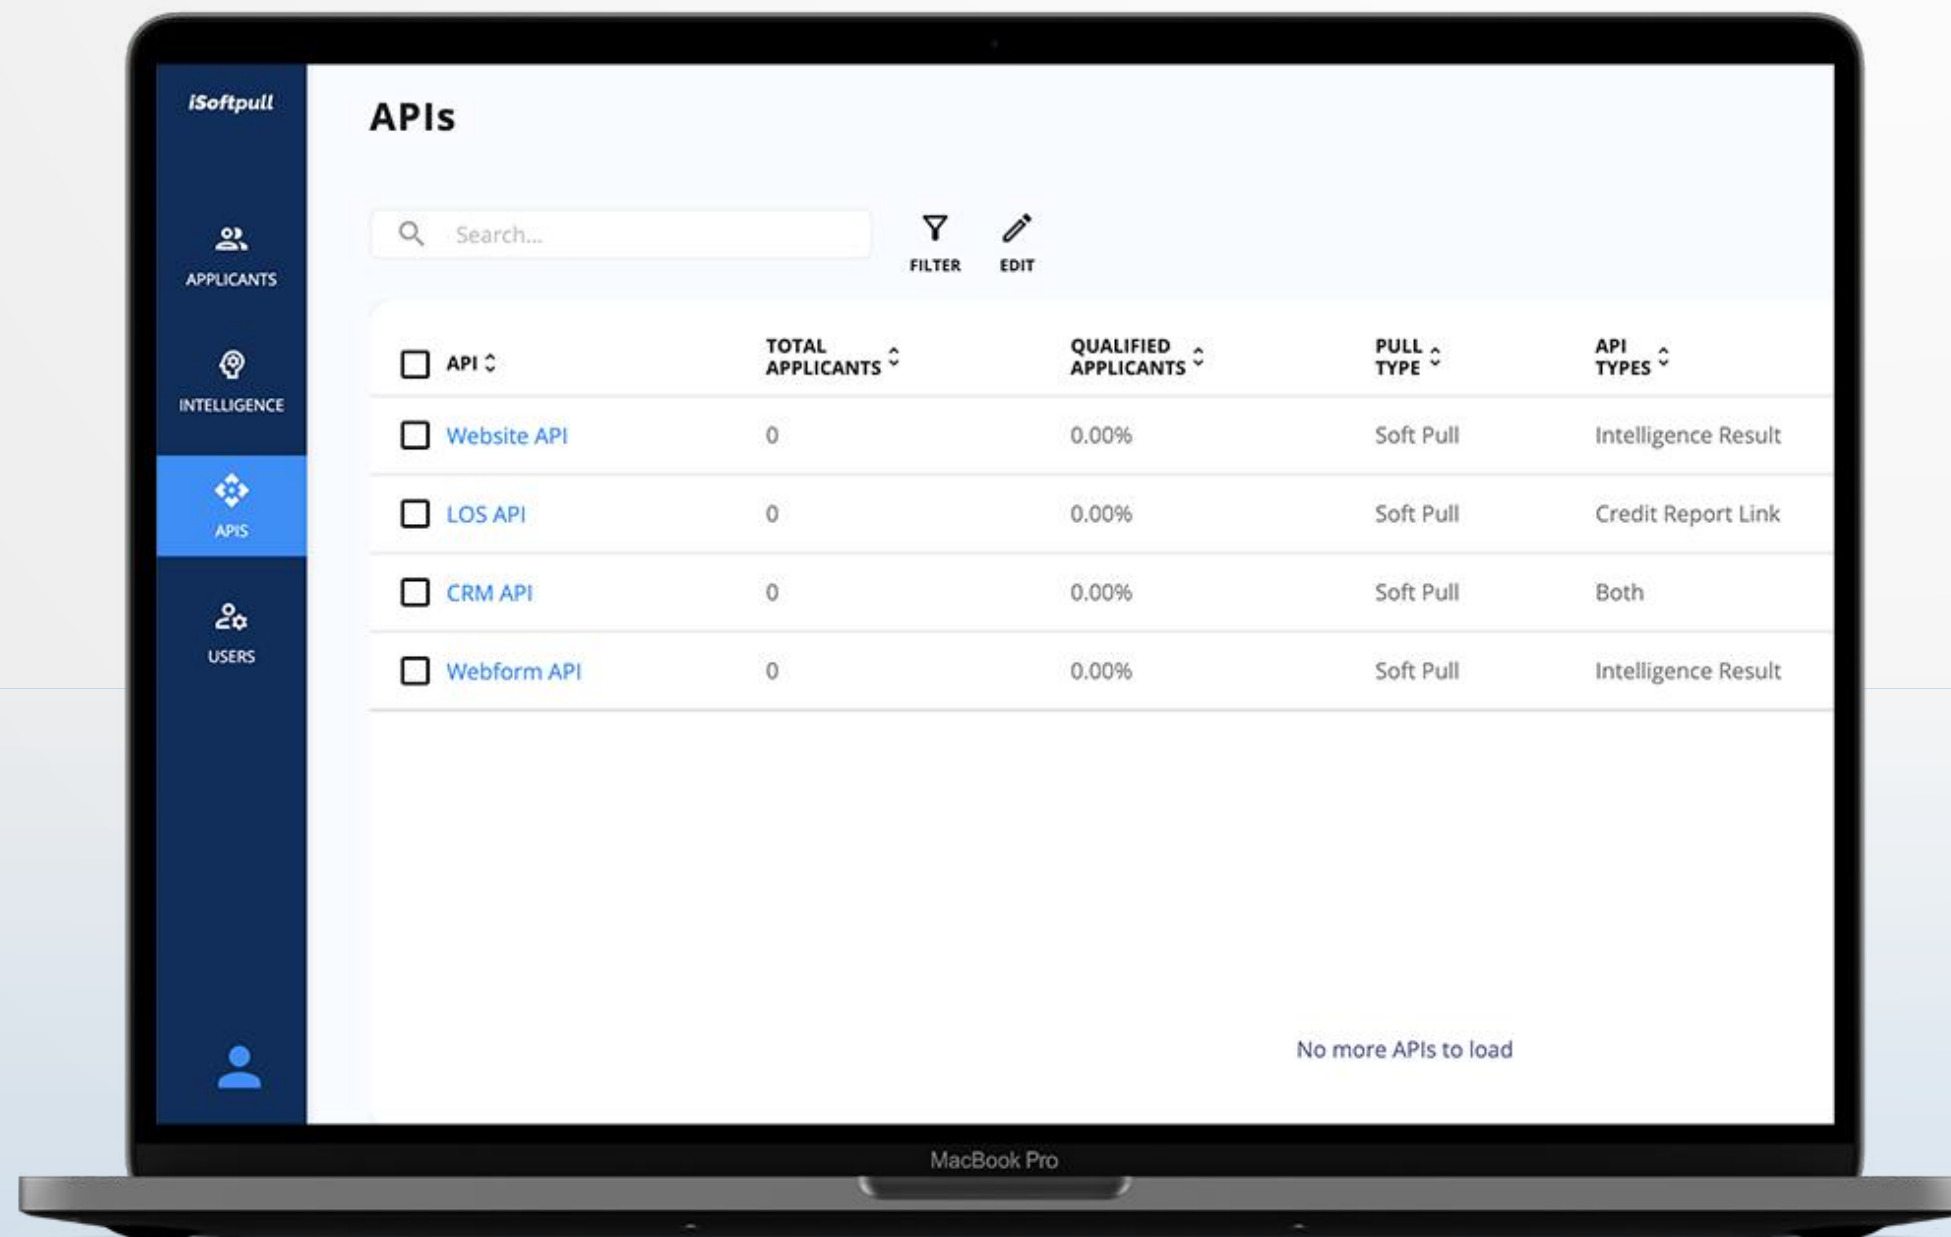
iSoftpull

APPLICANTS

INTELLIGENCE

APIS

USERS

APIs

Search...

FILTER

EDIT

| API | TOTAL APPLICANTS | QUALIFIED APPLICANTS | PULL TYPE | API TYPES |
|---|---|---|---|---|
| Website API | 0 | 0.00% | Soft Pull | Intelligence Result |
| LOS API | 0 | 0.00% | Soft Pull | Credit Report Link |
| CRM API | 0 | 0.00% | Soft Pull | Both |
| Webform API | 0 | 0.00% | Soft Pull | Intelligence Result |

No more APIs to load

MacBook Pro